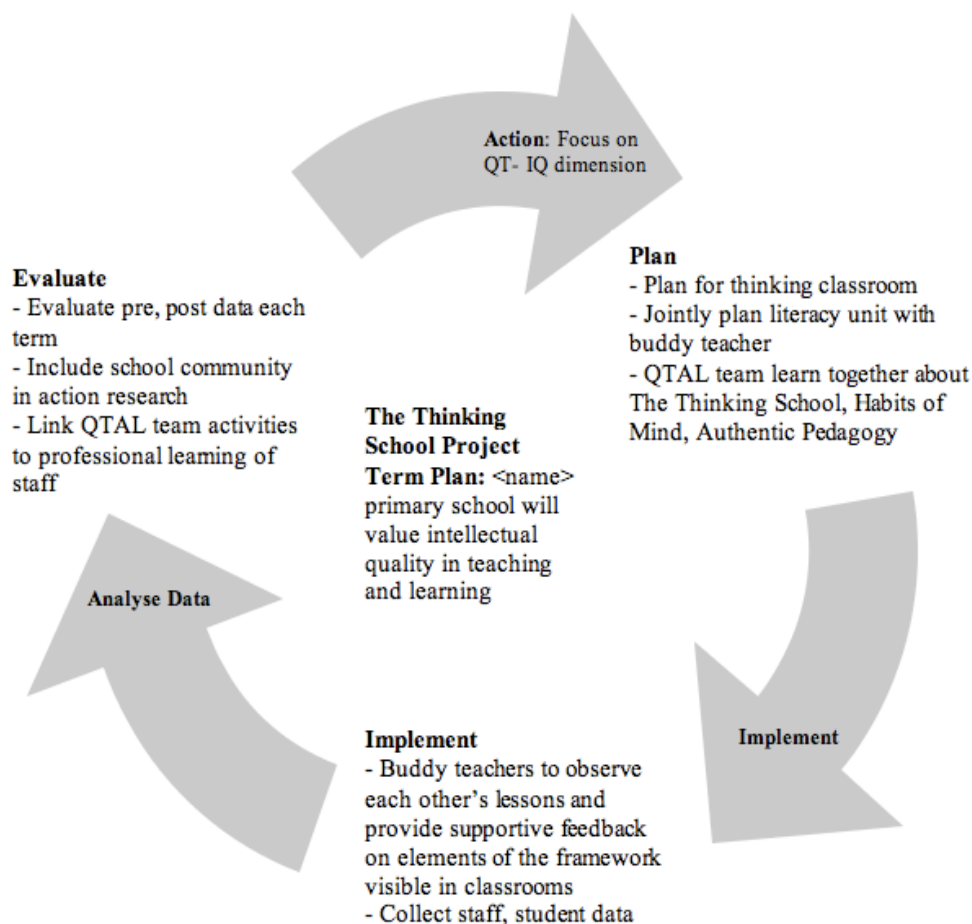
**Action**: Focus on QT- IQ dimension

**Plan**
- Plan for thinking classroom
- Jointly plan literacy unit with buddy teacher
- QTAL team learn together about The Thinking School, Habits of Mind, Authentic Pedagogy

**Evaluate**
- Evaluate pre, post data each term
- Include school community in action research
- Link QTAL team activities to professional learning of staff

**The Thinking School Project**
**Term Plan:** <name> primary school will value intellectual quality in teaching and learning

**Analyse Data**

**Implement**

**Implement**
- Buddy teachers to observe each other's lessons and provide supportive feedback on elements of the framework visible in classrooms
- Collect staff, student data